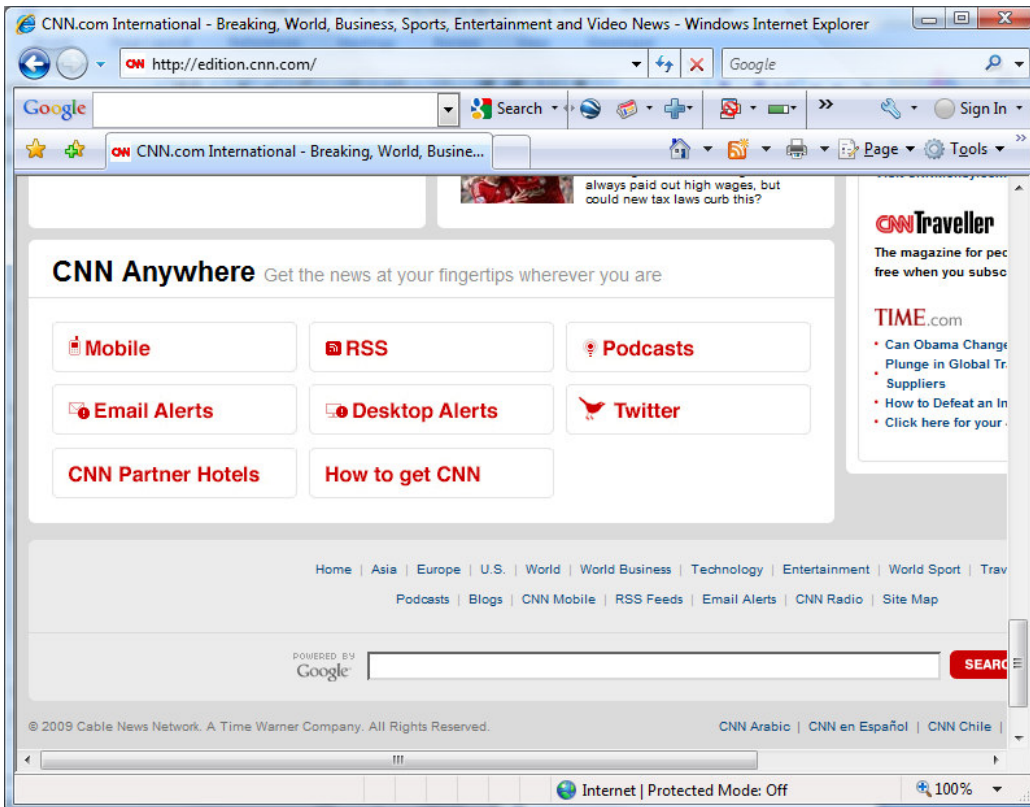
CNN.com International - Breaking, World, Business, Sports, Entertainment and Video News - Windows Internet Explorer

http://edition.cnn.com/

Google

Google

Search

Sign In

CNN.com International - Breaking, World, Busine...

Page

Tools

always paid out high wages, but could new tax laws curb this?

CNN Traveller

The magazine for pec free when you subsc

TIME.com

Can Obama Change

Plunge in Global Tr Suppliers

How to Defeat an In

Click here for your

CNN Anywhere Get the news at your fingertips wherever you are

| Mobile | RSS | Podcasts |
|---|---|---|
| Email Alerts | Desktop Alerts | Twitter |
| CNN Partner Hotels | How to get CNN | |

Home | Asia | Europe | U.S. | World | World Business | Technology | Entertainment | World Sport | Trav

Podcasts | Blogs | CNN Mobile | RSS Feeds | Email Alerts | CNN Radio | Site Map

POWERED BY Google

SEARC

© 2009 Cable News Network. A Time Warner Company. All Rights Reserved.

CNN Arabic | CNN en Español | CNN Chile |

Internet | Protected Mode: Off

100%